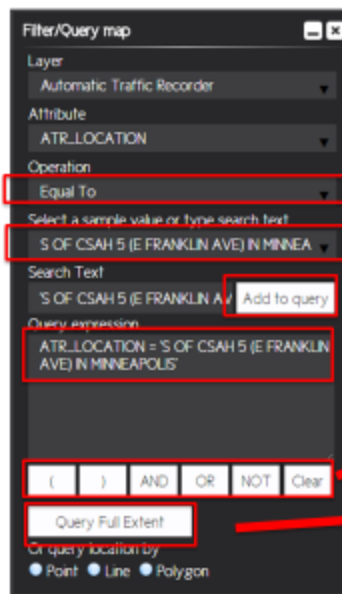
Filter/Query map

Layer

Automatic Traffic Recorder

Attribute

ATR_LOCATION

Operation

Equal To

Select a sample value or type search text

S OF CSAH 5 (E FRANKLIN AVE) IN MINNEA

Search Text

'S OF CSAH 5 (E FRANKLIN AV

Add to query

Query expression

ATR_LOCATION = 'S OF CSAH 5 (E FRANKLIN AVE) IN MINNEAPOLIS'

( ) AND OR NOT Clear

Query Full Extent

Or query location by

Point Line Polygon